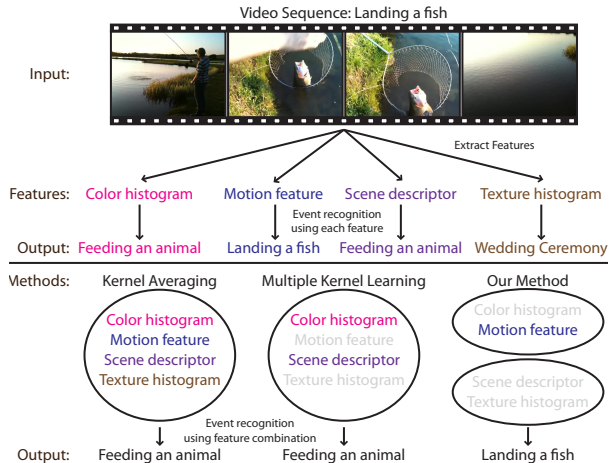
Video Sequence: Landing a fish

Input:

Extract Features

Features: Color histogram Motion feature Scene descriptor Texture histogram

Event recognition using each feature

Output: Feeding an animal Landing a fish Feeding an animal Wedding Ceremony

Methods: Kernel Averaging Multiple Kernel Learning Our Method

Color histogram
Motion feature
Scene descriptor
Texture histogram

Color histogram
Motion feature
Scene descriptor
Texture histogram

Color histogram
Motion feature

Scene descriptor
Texture histogram

Event recognition using feature combination

Output: Feeding an animal Feeding an animal Landing a fish